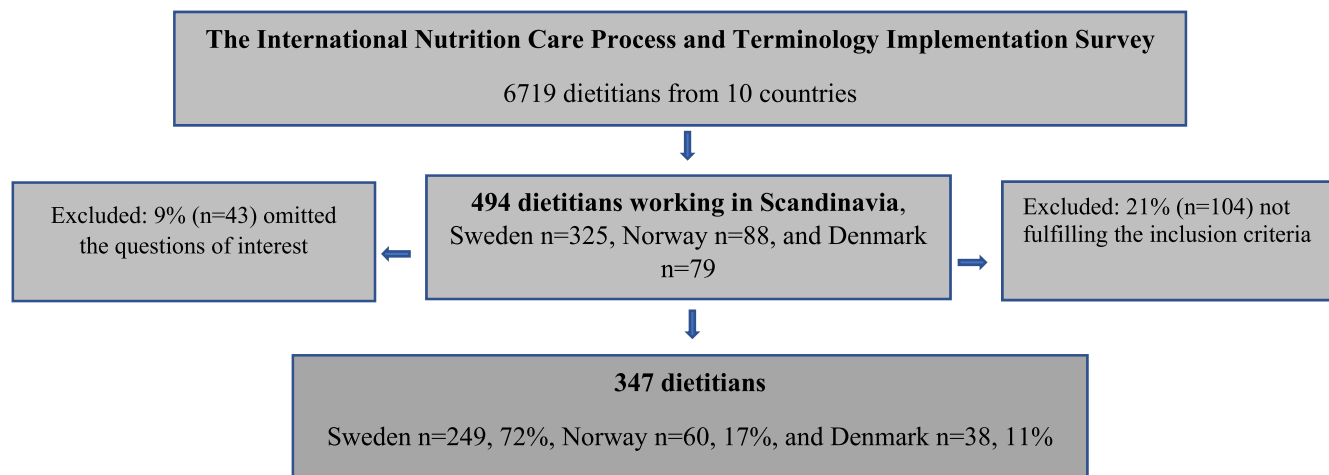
**The International Nutrition Care Process and Terminology Implementation Survey**

6719 dietitians from 10 countries

**494 dietitians working in Scandinavia**, Sweden n=325, Norway n=88, and Denmark n=79

Excluded: 9% (n=43) omitted the questions of interest

Excluded: 21% (n=104) not fulfilling the inclusion criteria

**347 dietitians**

Sweden n=249, 72%, Norway n=60, 17%, and Denmark n=38, 11%